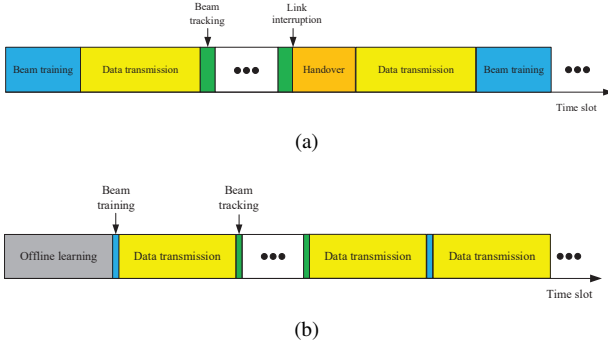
Beam tracking

Link interruption

Beam training

Data transmission

●●●

Handover

Data transmission

Beam training

●●●

Time slot

(a)

Beam training

Beam tracking

Offline learning

Data transmission

●●●

Data transmission

Data transmission

●●●

Time slot

(b)